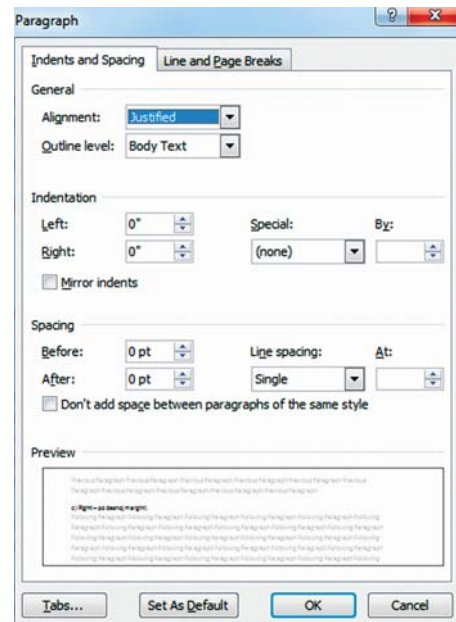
Paragraph

?

X

Indents and Spacing

Line and Page Breaks

General

Alignment: Justified

Outline level: Body Text

Indentation

Left: 0"

Right: 0"

Special:

By:

(none)

Mirror indents

Spacing

Before: 0 pt

After: 0 pt

Line spacing:

At:

Single

Don't add space between paragraphs of the same style

Preview

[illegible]

Tabs...

Set As Default

OK

Cancel